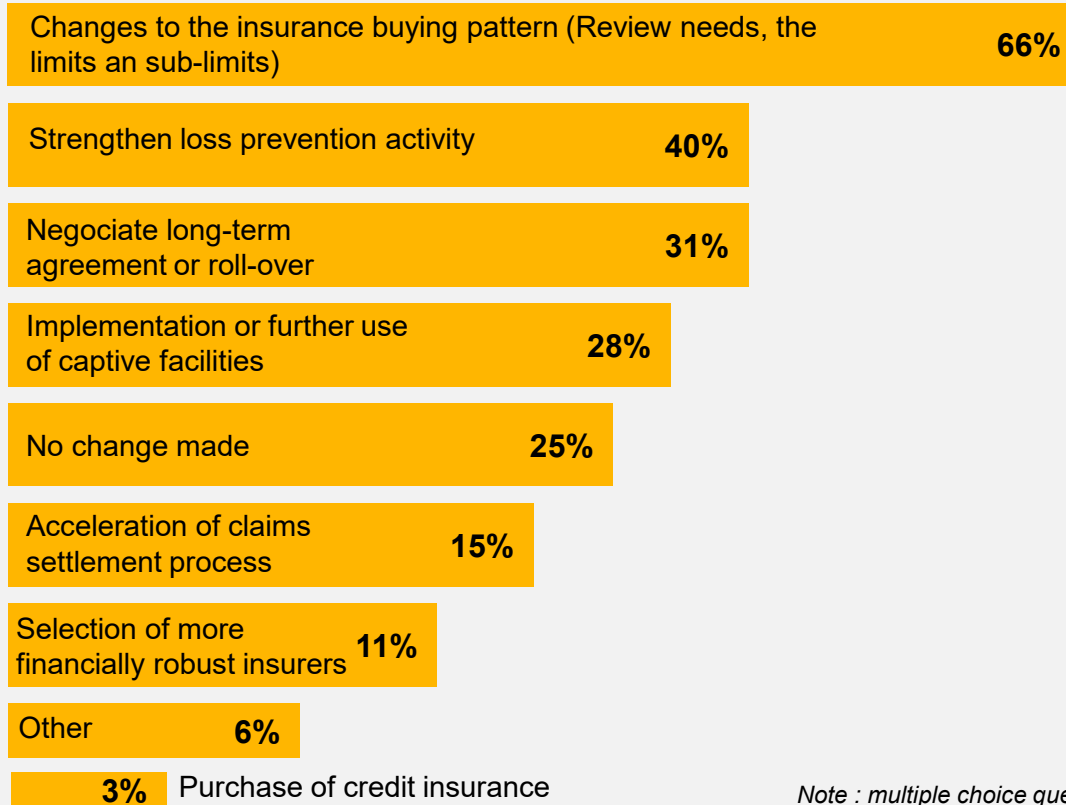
Changes to the insurance buying pattern (Review needs, the limits an sub-limits) 66%

Strengthen loss prevention activity 40%

Negociate long-term agreement or roll-over 31%

Implementation or further use of captive facilities 28%

No change made 25%

Acceleration of claims settlement process 15%

Selection of more financially robust insurers 11%

Other 6%

3% Purchase of credit insurance

Note : multiple choice que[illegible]